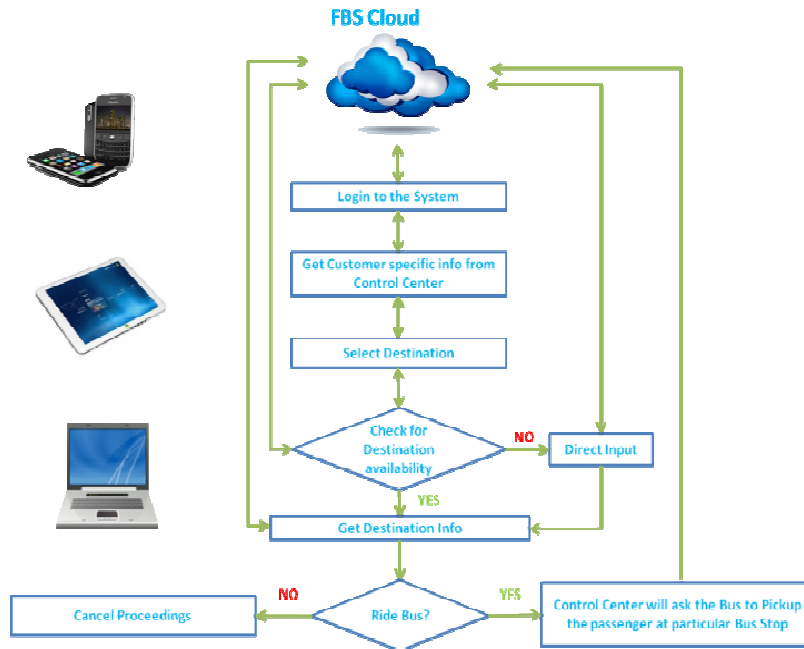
FBS Cloud

Login to the System

Get Customer specific info from Control Center

Select Destination

Check for Destination availability

NO

Direct Input

YES

Get Destination Info

NO

Ride Bus?

YES

Cancel Proceedings

Control Center will ask the Bus to Pickup the passenger at particular Bus Stop